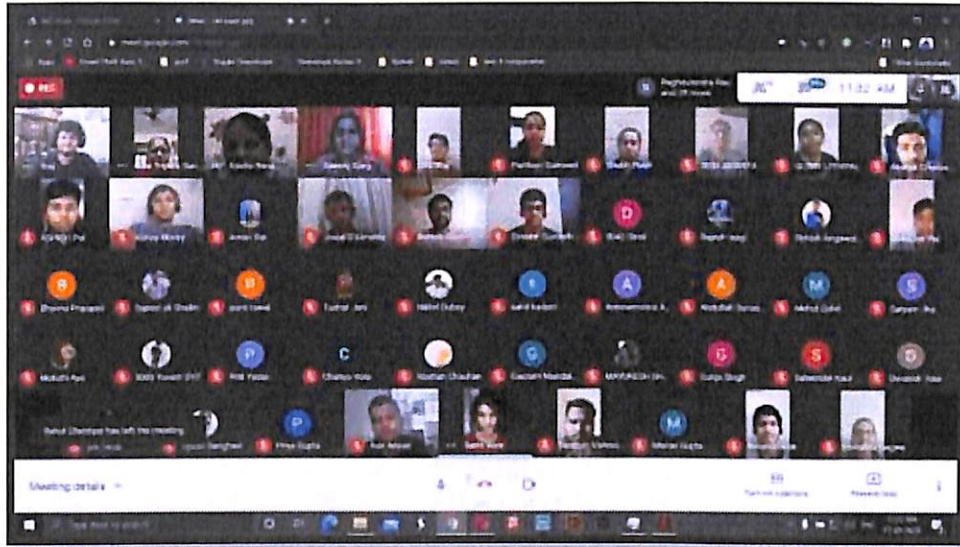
meet.google.com

REC

Raghvendra Rav and 29 more

11:32 AM

Kirdia Rana

Parthan Gamwal

Aman Rai

Bhavna Prasad

Pravin Kumar

Rahul Dubey

Nitish Kumar

Mehul Goel

Satyam Jha

Gautam Mandal

Guriya Singh

Tanya Singh

Gupta

Rahul Chandra has left the meeting

Priya Gupta

Sachi Verma

Manan Gupta

Meeting details

Turn on captions

Present now

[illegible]